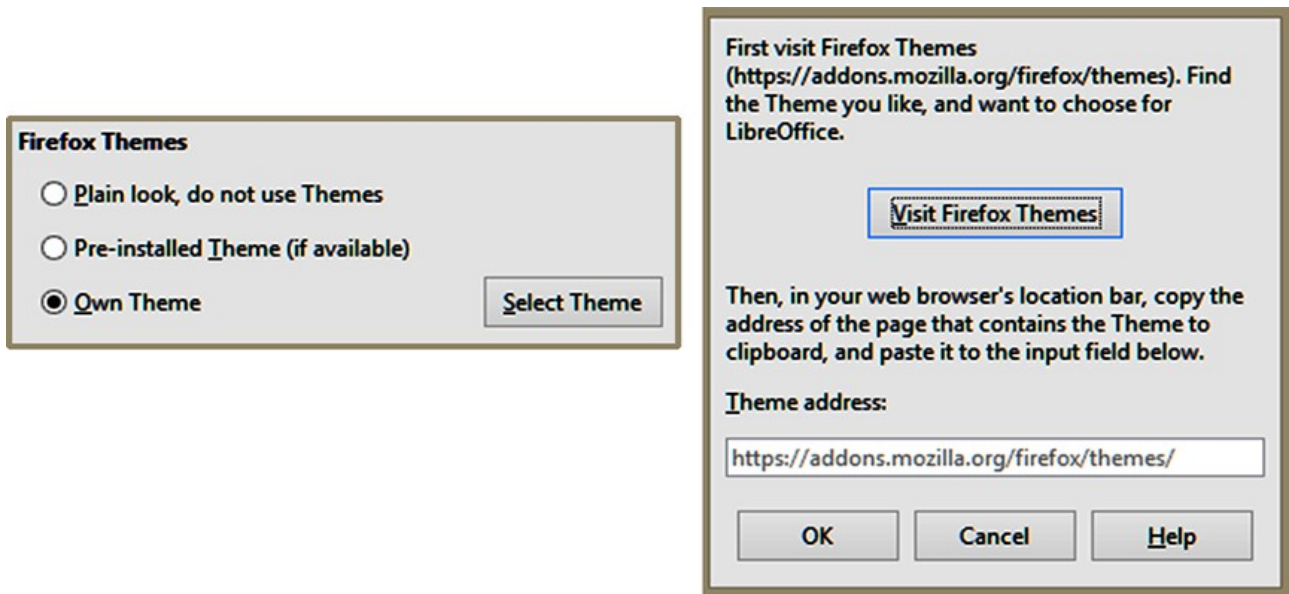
Firefox Themes

Plain look, do not use Themes

Pre-installed Theme (if available)

Own Theme

Select Theme

First visit Firefox Themes (https://addons.mozilla.org/firefox/themes). Find the Theme you like, and want to choose for LibreOffice.

Visit Firefox Themes

Then, in your web browser's location bar, copy the address of the page that contains the Theme to clipboard, and paste it to the input field below.

Theme address:

https://addons.mozilla.org/firefox/themes/

OK

Cancel

Help